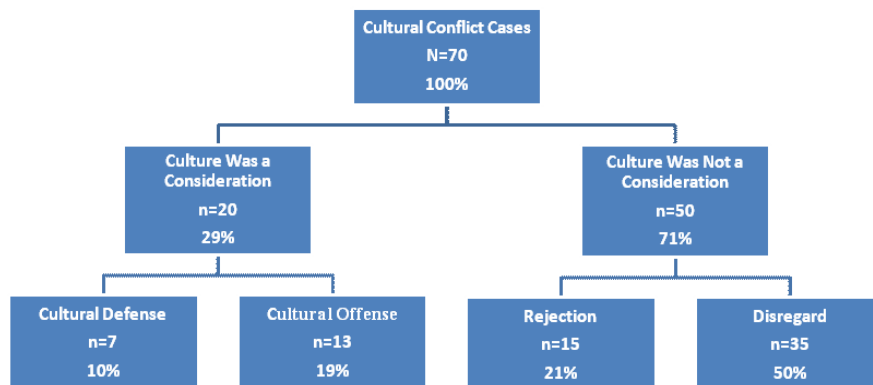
Cultural Conflict Cases
N=70
100%

Culture Was a Consideration
n=20
29%

Culture Was Not a Consideration
n=50
71%

Cultural Defense
n=7
10%

Cultural Offense
n=13
19%

Rejection
n=15
21%

Disregard
n=35
50%